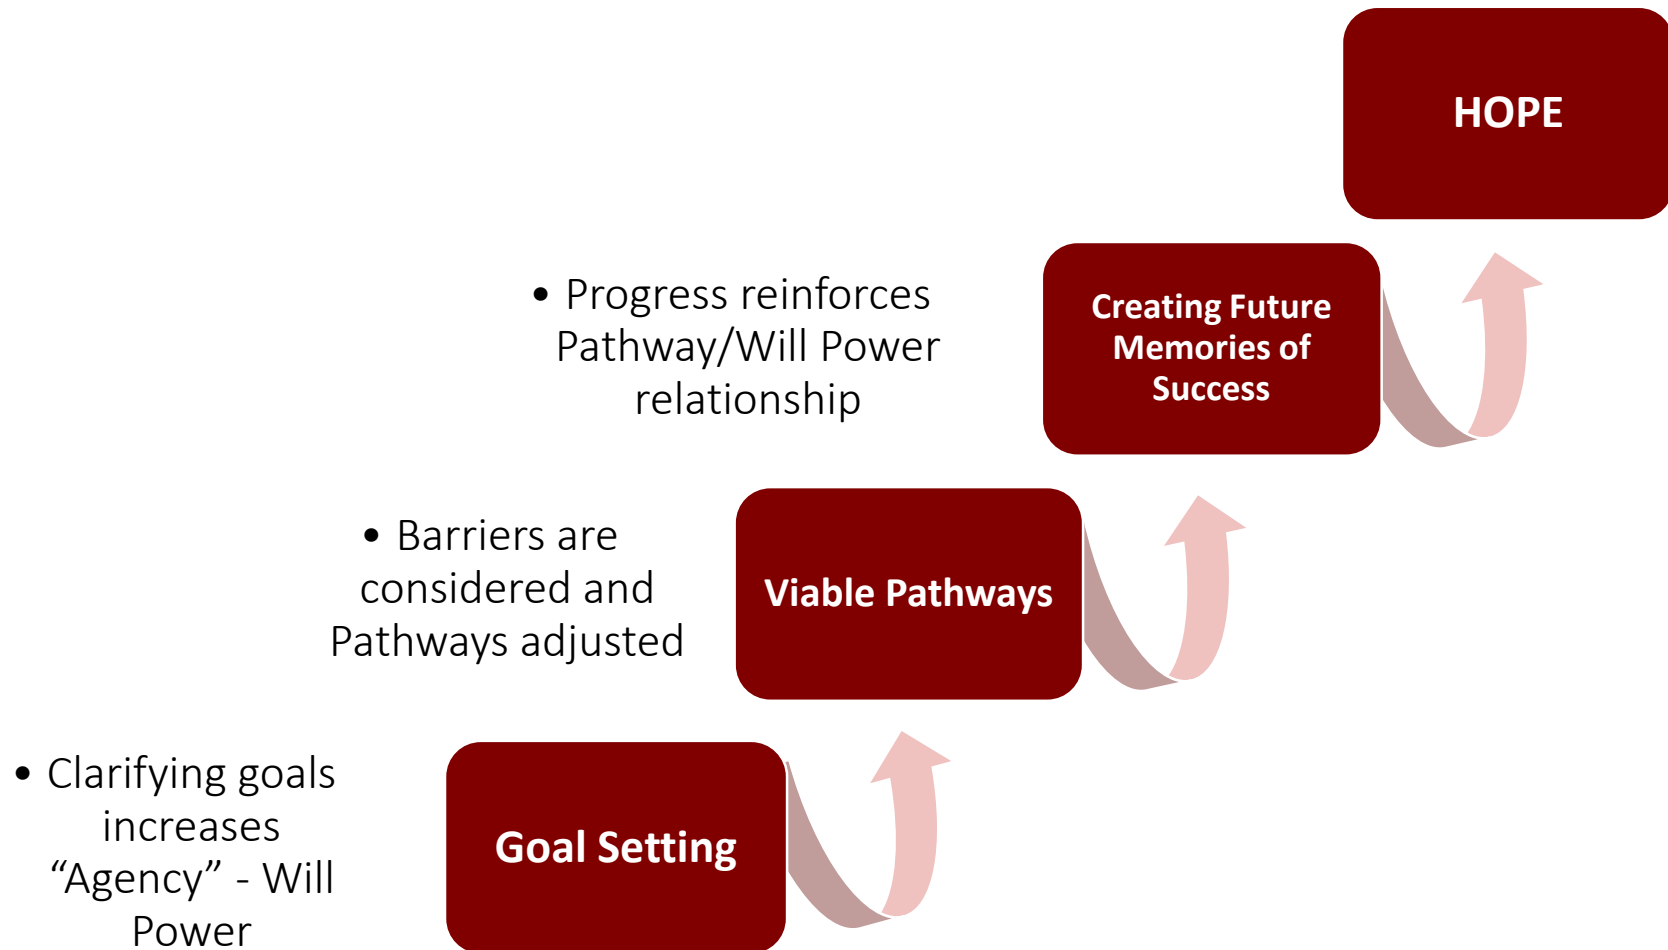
HOPE

• Progress reinforces Pathway/Will Power relationship

Creating Future Memories of Success

• Barriers are considered and Pathways adjusted

Viable Pathways

• Clarifying goals increases “Agency” - Will Power

Goal Setting